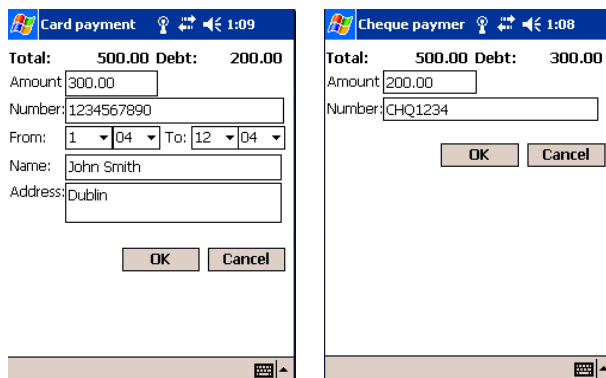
Card payment 1:09

Total: 500.00 Debt: 200.00

Amount 300.00

Number: 1234567890

From: 1 04 To: 12 04

Name: John Smith

Address: Dublin

OK Cancel

Cheque paymer 1:08

Total: 500.00 Debt: 300.00

Amount 200.00

Number: CHQ1234

OK Cancel